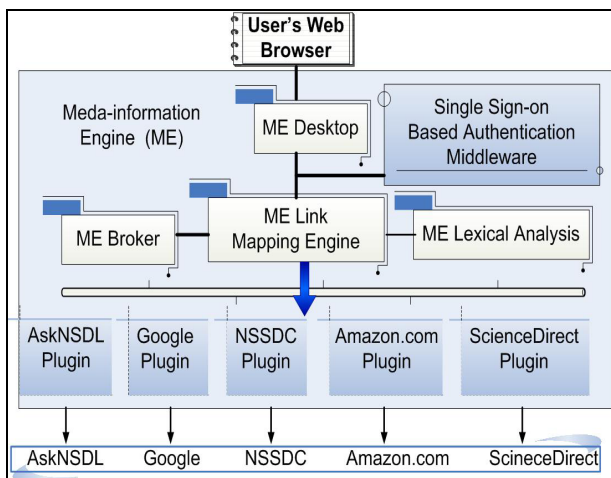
User's Web Browser

Meda-information Engine (ME)

ME Desktop

Single Sign-on Based Authentication Middleware

ME Broker

ME Link Mapping Engine

ME Lexical Analysis

AskNSDL Plugin

Google Plugin

NSSDC Plugin

Amazon.com Plugin

ScienceDirect Plugin

AskNSDL

Google

NSSDC

Amazon.com

ScineceDirect